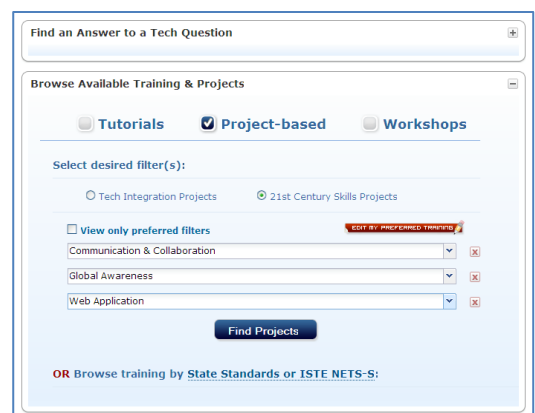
Find an Answer to a Tech Question

Browse Available Training & Projects

Tutorials Project-based Workshops

Select desired filter(s):

Tech Integration Projects 21st Century Skills Projects

View only preferred filters

EDIT MY PREFERRED TRAINING

Communication & Collaboration

Global Awareness

Web Application

Find Projects

OR Browse training by State Standards or ISTE NETS-S: